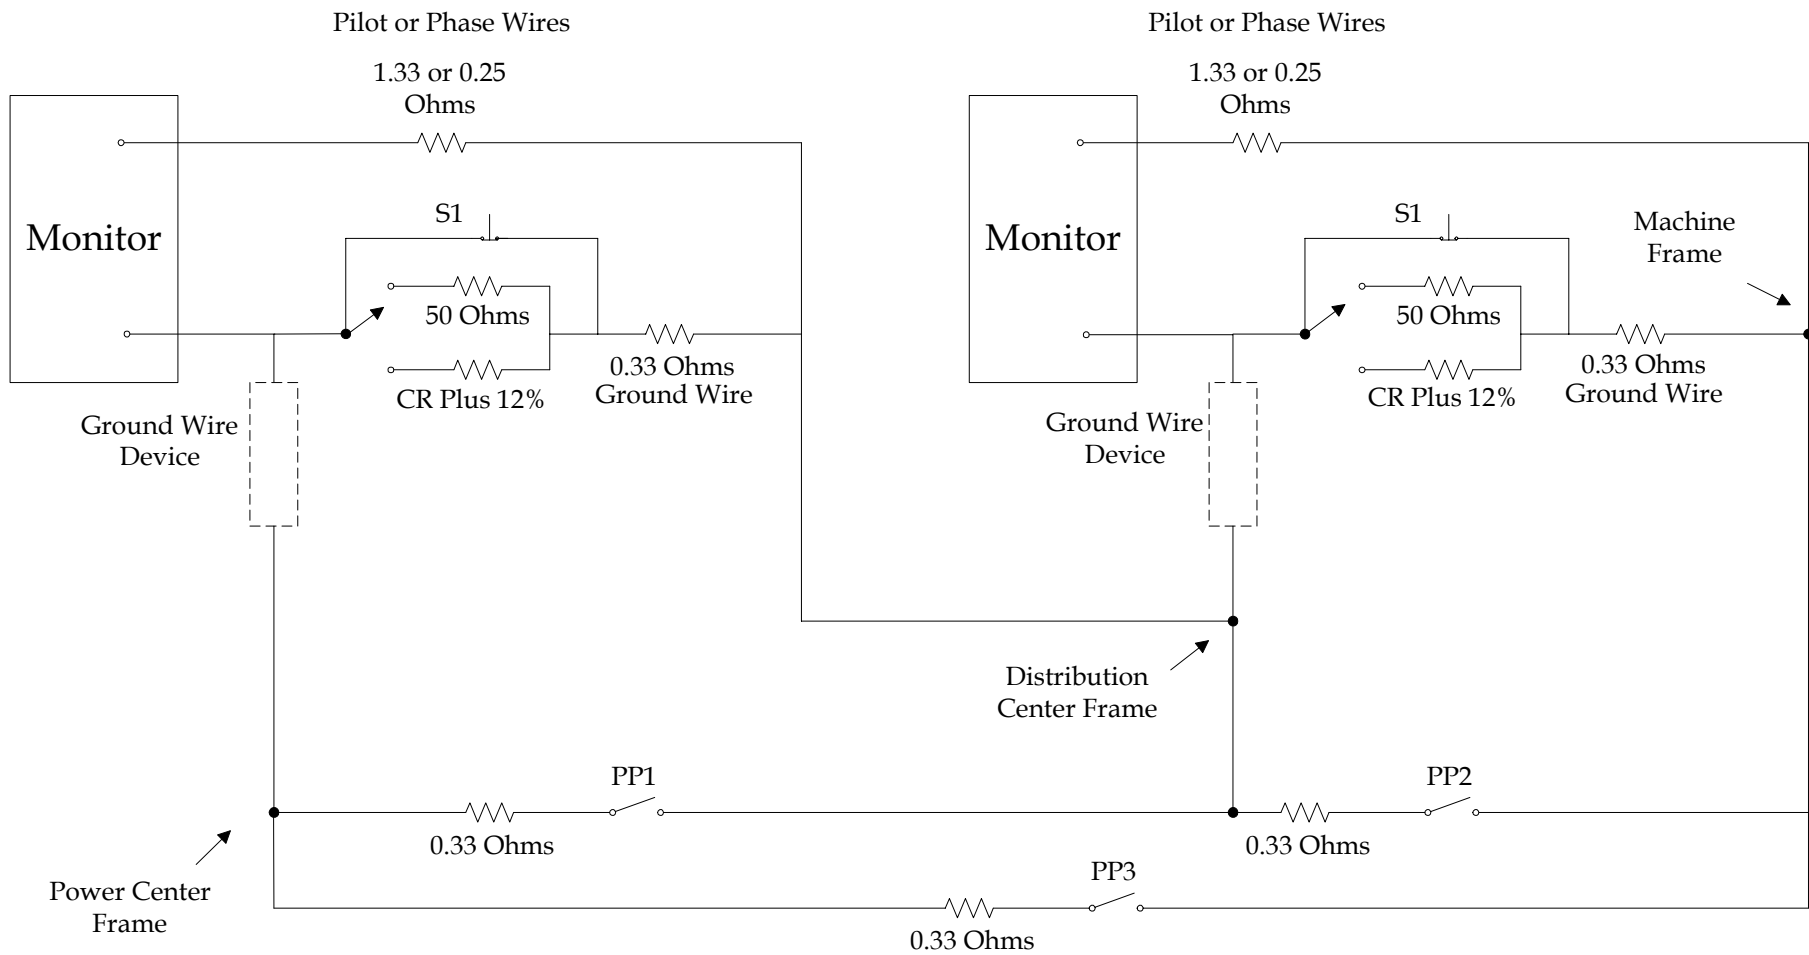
Pilot or Phase Wires

1.33 or 0.25 Ohms

Monitor

S1

50 Ohms

CR Plus 12%

0.33 Ohms Ground Wire

Ground Wire Device

Pilot or Phase Wires

1.33 or 0.25 Ohms

Monitor

S1

Machine Frame

50 Ohms

CR Plus 12%

0.33 Ohms Ground Wire

Ground Wire Device

Distribution Center Frame

PP1

0.33 Ohms

PP2

0.33 Ohms

Power Center Frame

PP3

0.33 Ohms